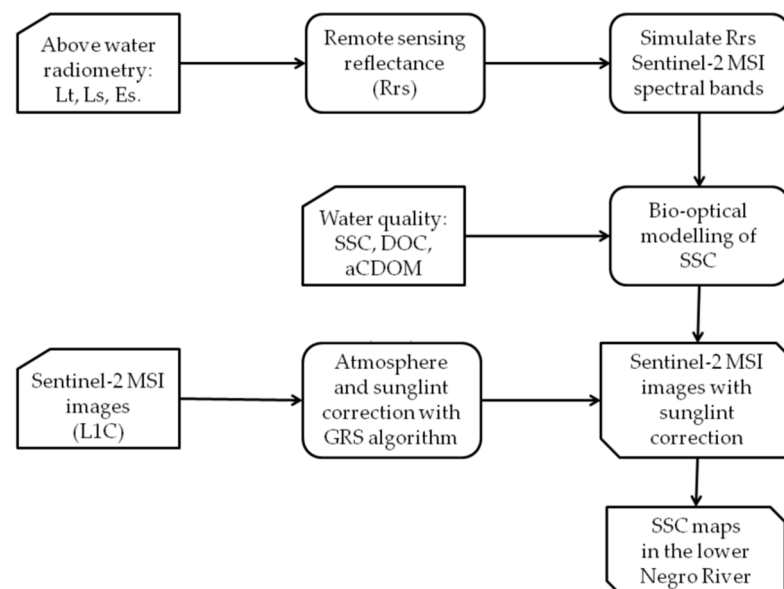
Above water radiometry: Lt, Ls, Es.

Remote sensing reflectance (Rrs)

Simulate Rrs Sentinel-2 MSI spectral bands

Water quality: SSC, DOC, aCDOM

Bio-optical modelling of SSC

Sentinel-2 MSI images (L1C)

Atmosphere and sunglint correction with GRS algorithm

Sentinel-2 MSI images with sunglint correction

SSC maps in the lower Negro River